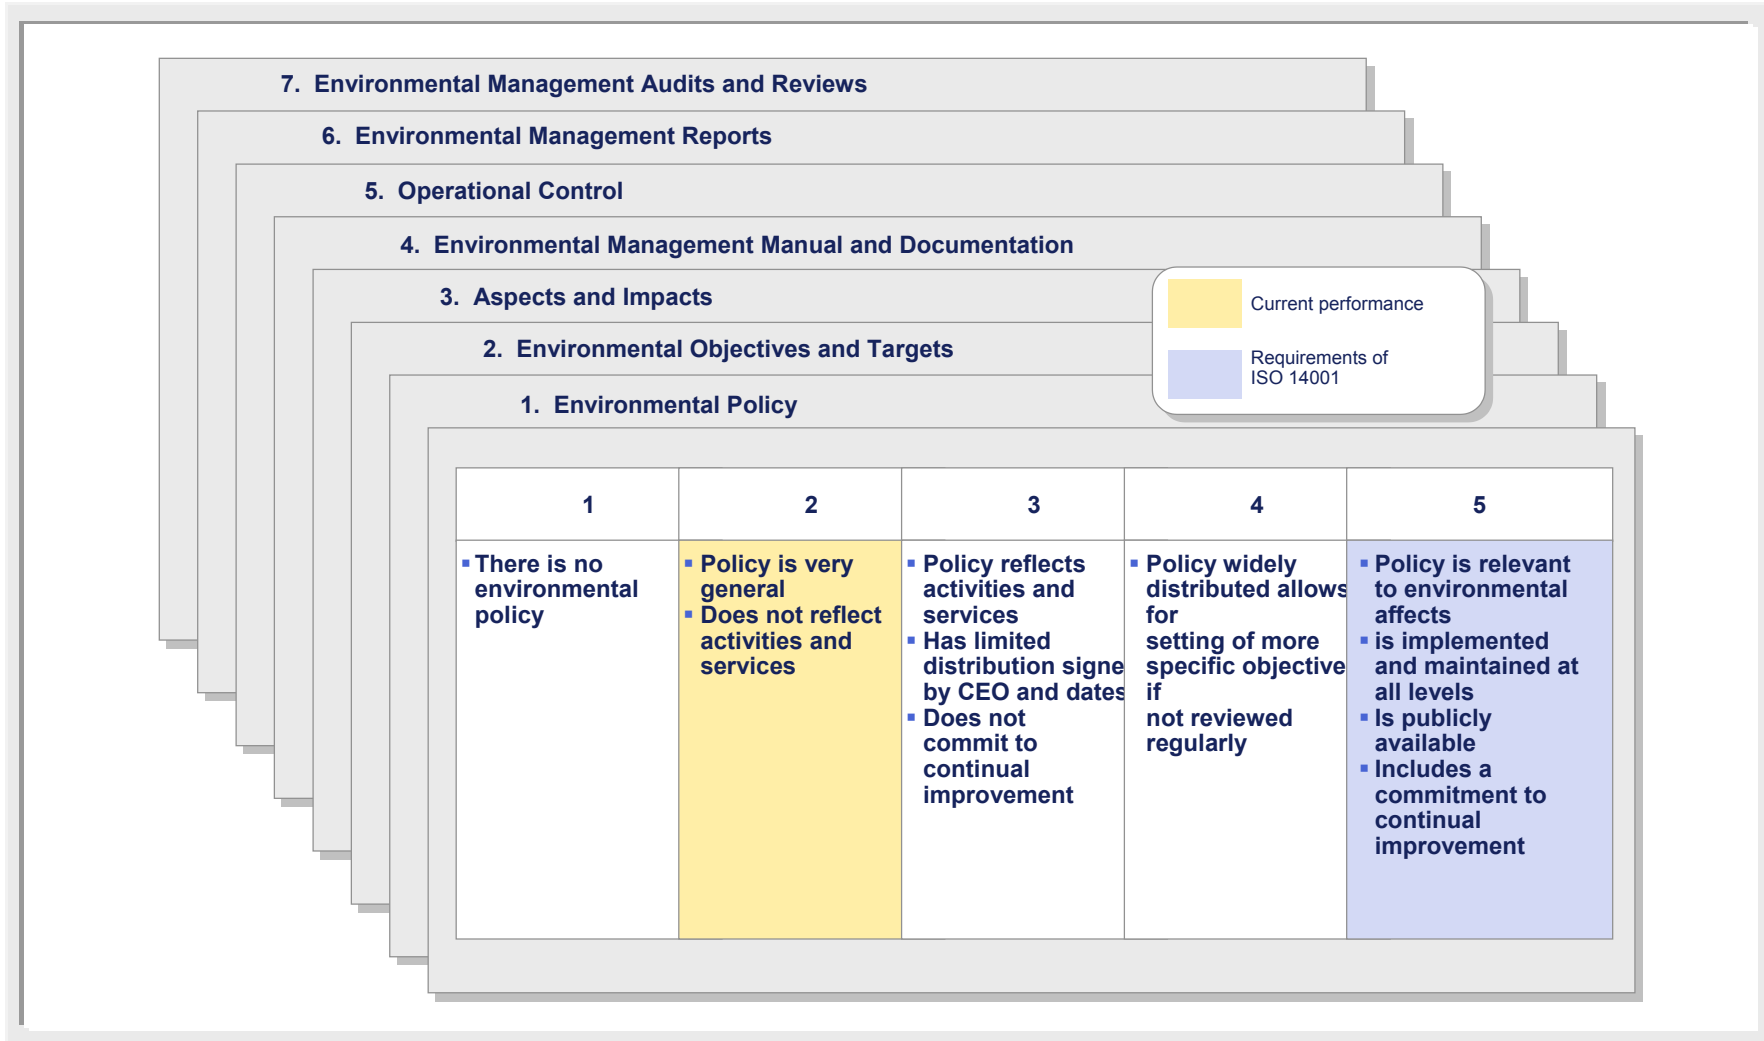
7. Environmental Management Audits and Reviews

6. Environmental Management Reports

5. Operational Control

4. Environmental Management Manual and Documentation

3. Aspects and Impacts

2. Environmental Objectives and Targets

1. Environmental Policy

Current performance

Requirements of ISO 14001

| 1 | 2 | 3 | 4 | 5 |
|---|---|---|---|---|
| ▪ There is no environmental policy | ▪ Policy is very general ▪ Does not reflect activities and services | ▪ Policy reflects activities and services ▪ Has limited distribution signe by CEO and dates ▪ Does not commit to continual improvement | ▪ Policy widely distributed allows for setting of more specific objective if not reviewed regularly | ▪ Policy is relevant to environmental affects ▪ is implemented and maintained at all levels ▪ Is publicly available ▪ Includes a commitment to continual improvement |